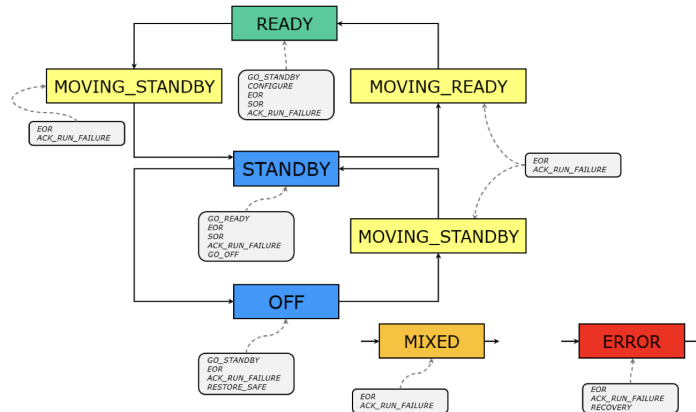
READY

GO_STANDBY
CONFIGURE
EOR
SOR
ACK_RUN_FAILURE

MOVING_STANDBY

MOVING_READY

EOR
ACK_RUN_FAILURE

STANDBY

EOR
ACK_RUN_FAILURE

GO_READY
EOR
SOR
ACK_RUN_FAILURE
GO_OFF

MOVING_STANDBY

OFF

GO_STANDBY
EOR
ACK_RUN_FAILURE
RESTORE_SAFE

MIXED

EOR
ACK_RUN_FAILURE

ERROR

EOR
ACK_RUN_FAILURE
RECOVERY